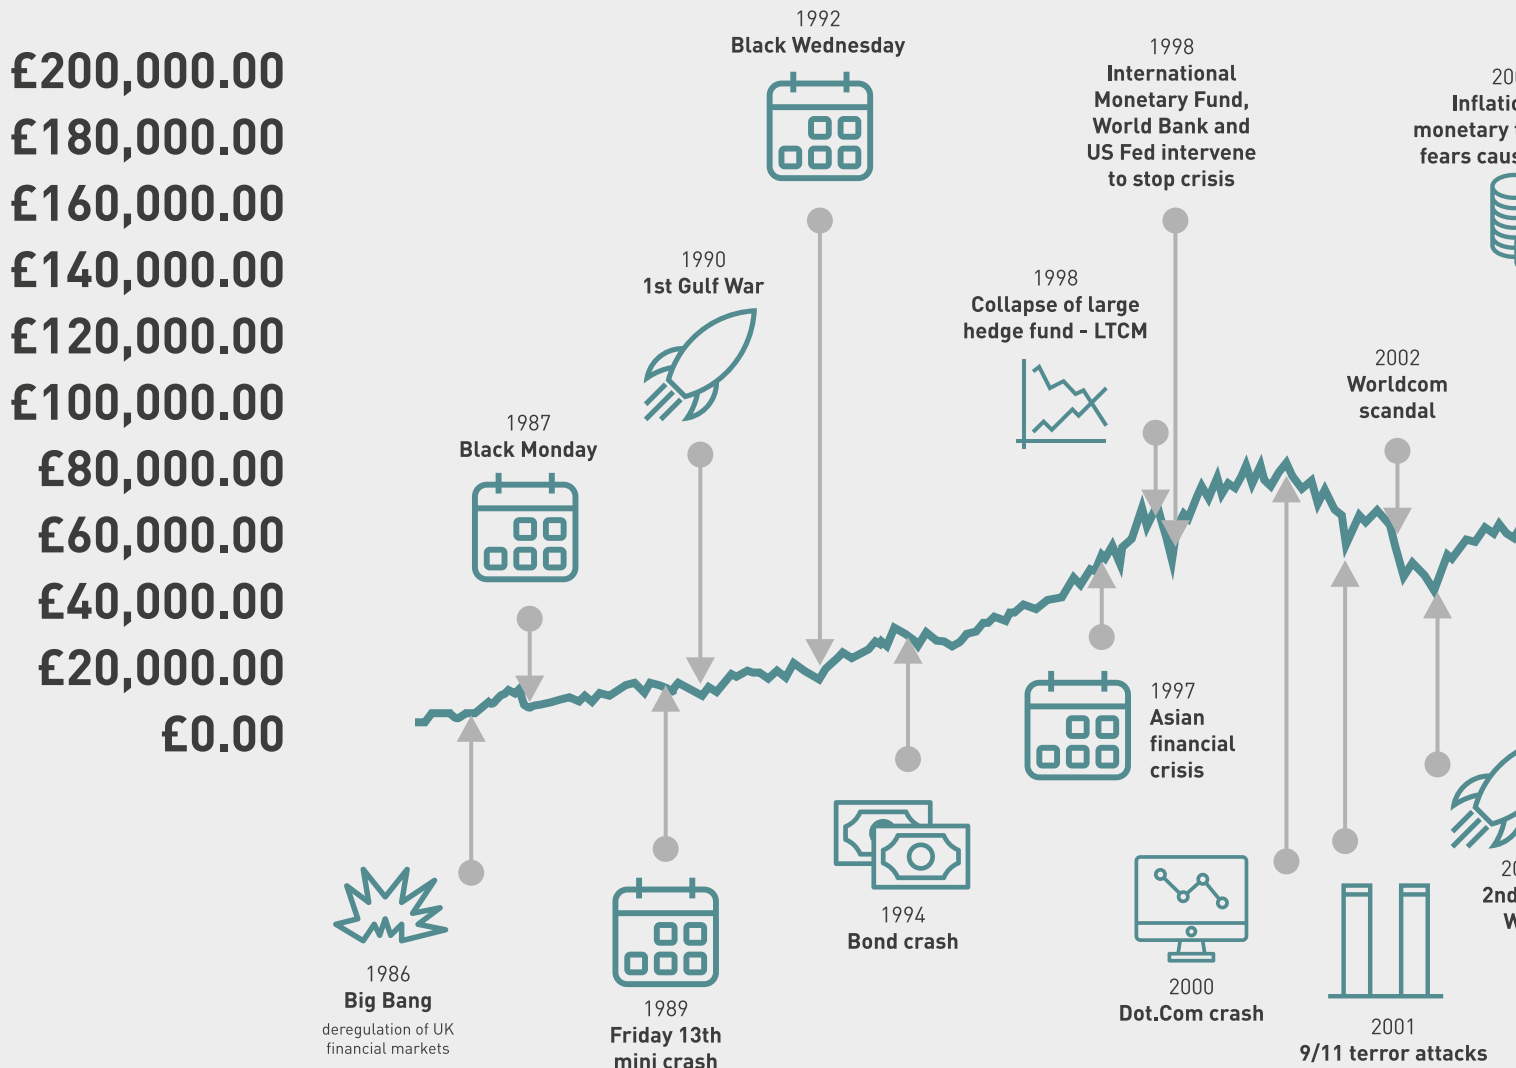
£200,000.00
£180,000.00
£160,000.00
£140,000.00
£120,000.00
£100,000.00
£80,000.00
£60,000.00
£40,000.00
£20,000.00
£0.00

1992
Black Wednesday

1998
International Monetary Fund, World Bank and US Fed intervene to stop crisis

20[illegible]
Inflatio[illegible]
monetary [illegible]
fears caus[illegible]

1990
1st Gulf War

1998
Collapse of large hedge fund - LTCM

2002
Worldcom scandal

1987
Black Monday

1997
Asian financial crisis

20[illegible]
2nd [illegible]
W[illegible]

1994
Bond crash

1986
Big Bang
deregulation of UK financial markets

1989
Friday 13th
mini crash

2000
Dot.Com crash

2001
9/11 terror attacks